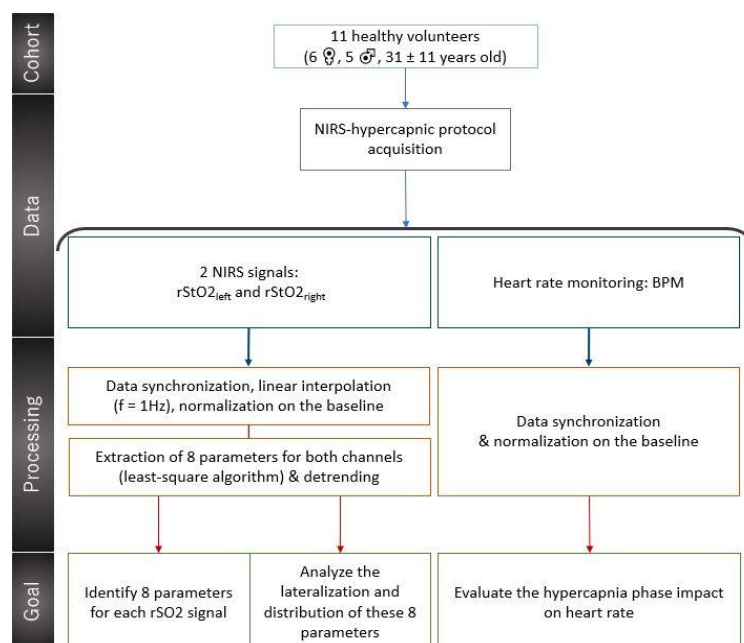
Cohort

11 healthy volunteers
(6 ♀, 5 ♂, 31 ± 11 years old)

Data

NIRS-hypercapnic protocol acquisition

2 NIRS signals:
rStO2$_{left}$ and rStO2$_{right}$

Heart rate monitoring: BPM

Processing

Data synchronization, linear interpolation (f = 1Hz), normalization on the baseline

Extraction of 8 parameters for both channels (least-square algorithm) & detrending

Data synchronization & normalization on the baseline

Goal

Identify 8 parameters for each rSO2 signal

Analyze the lateralization and distribution of these 8 parameters

Evaluate the hypercapnia phase impact on heart rate